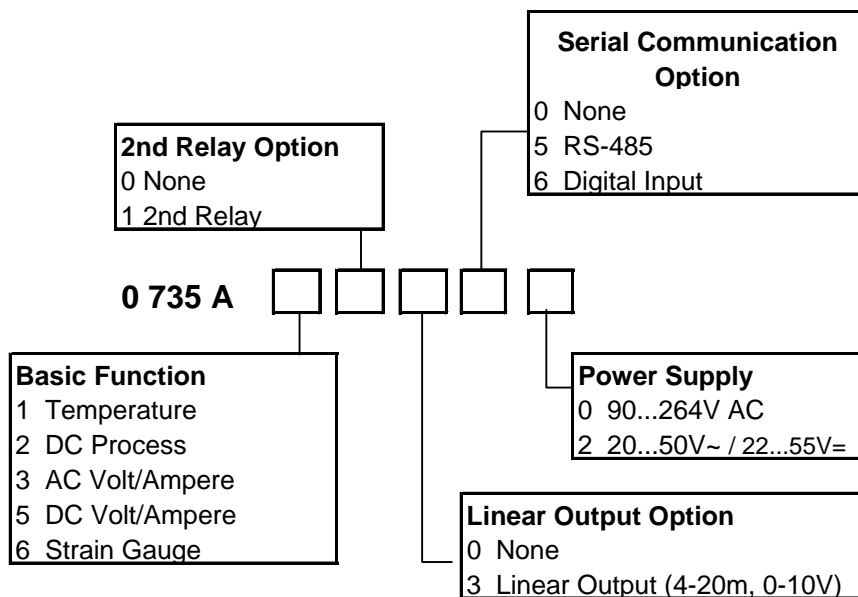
Serial Communication Option
0 None
5 RS-485
6 Digital Input

2nd Relay Option
0 None
1 2nd Relay

0 735 A

Basic Function
1 Temperature
2 DC Process
3 AC Volt/Ampere
5 DC Volt/Ampere
6 Strain Gauge

Power Supply
0 90...264V AC
2 20...50V~ / 22...55V=

Linear Output Option
0 None
3 Linear Output (4-20m, 0-10V)